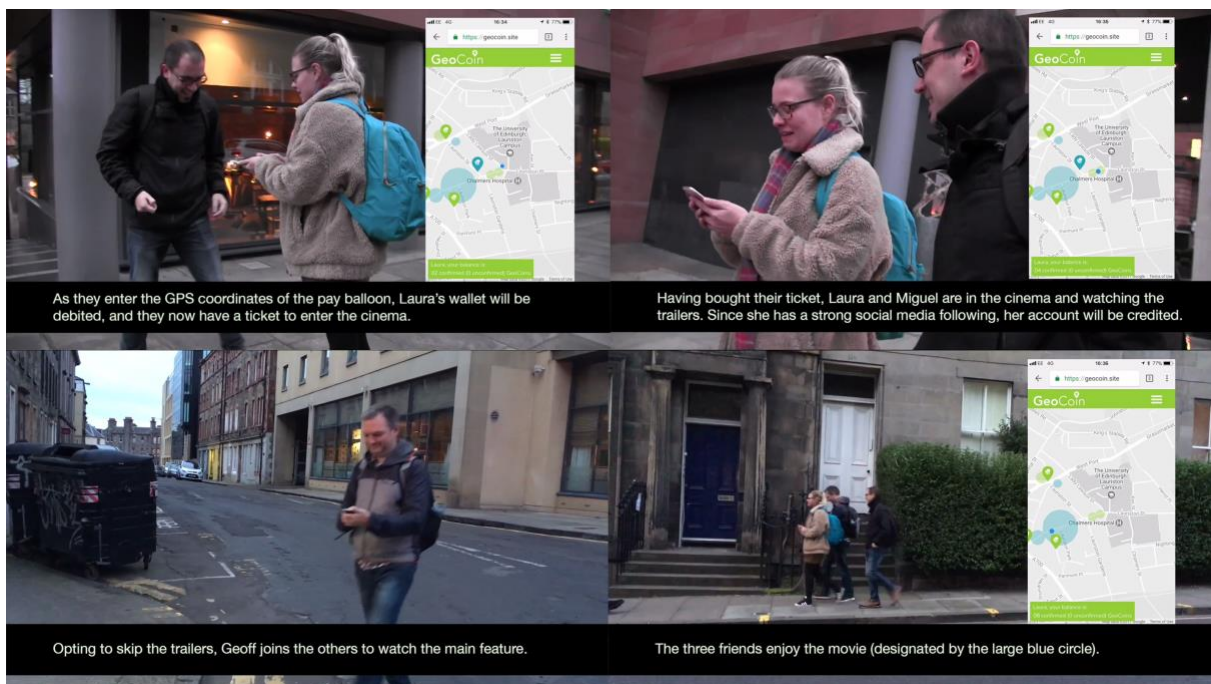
16:34
https://geocoin.site
GeoCoin
The University of Edinburgh Lauriston Campus
Chalmers Hospital
Laura, your balance is:
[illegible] confirmed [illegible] unconfirmed GeoCoins

As they enter the GPS coordinates of the pay balloon, Laura's wallet will be debited, and they now have a ticket to enter the cinema.

16:35
https://geocoin.site
GeoCoin
The University of Edinburgh Lauriston Campus
Chalmers Hospital
Laura, your balance is:
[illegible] confirmed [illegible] unconfirmed GeoCoins

Having bought their ticket, Laura and Miguel are in the cinema and watching the trailers. Since she has a strong social media following, her account will be credited.

Opting to skip the trailers, Geoff joins the others to watch the main feature.

16:36
https://geocoin.site
GeoCoin
The University of Edinburgh Lauriston Campus
Chalmers Hospital
Laura, your balance is:
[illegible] confirmed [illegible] unconfirmed GeoCoins

The three friends enjoy the movie (designated by the large blue circle).